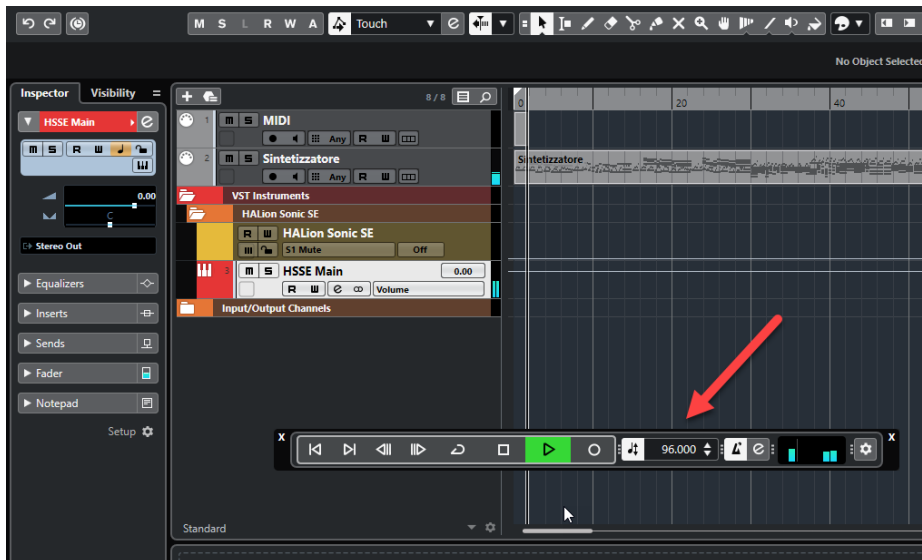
M S L R W A Touch

No Object Selected

Inspector Visibility

HSSE Main

M S R W

0.00

C

Stereo Out

Equalizers

Inserts

Sends

Fader

Notepad

Setup

8 / 8

1 M S MIDI

Any R W

2 M S Sintetizzatore

Any R W

VST Instruments

HALion Sonic SE

R W HALion Sonic SE

S1 Mute Off

3 M S HSSE Main 0.00

R W e Volume

Input/Output Channels

Standard

0 20 40

Sintetizzatore

X

96.000

X